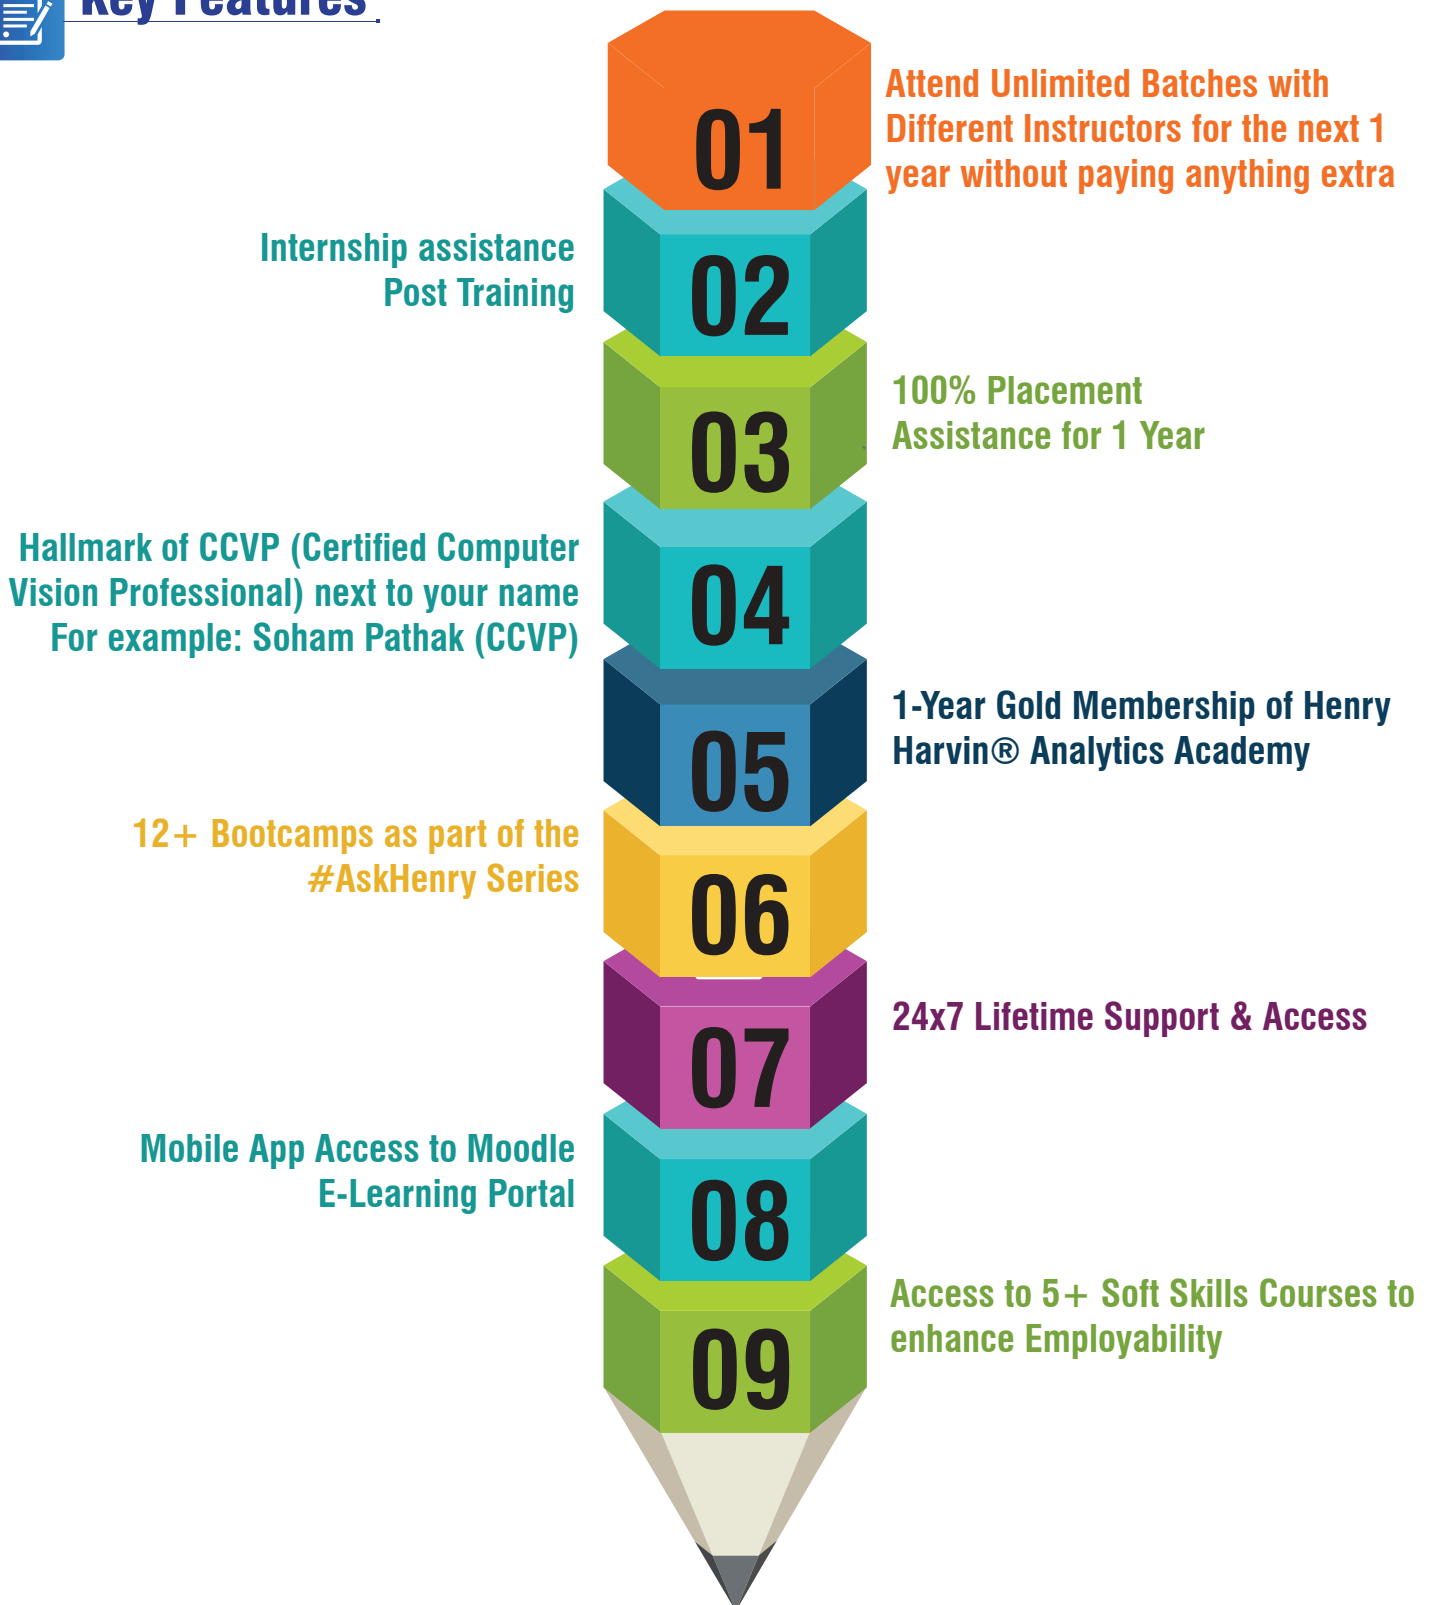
Key Features

01
Attend Unlimited Batches with Different Instructors for the next 1 year without paying anything extra

02
Internship assistance Post Training

03
100% Placement Assistance for 1 Year

04
Hallmark of CCVP (Certified Computer Vision Professional) next to your name For example: Soham Pathak (CCVP)

05
1-Year Gold Membership of Henry Harvin® Analytics Academy

06
12+ Bootcamps as part of the #AskHenry Series

07
24x7 Lifetime Support & Access

08
Mobile App Access to Moodle E-Learning Portal

09
Access to 5+ Soft Skills Courses to enhance Employability